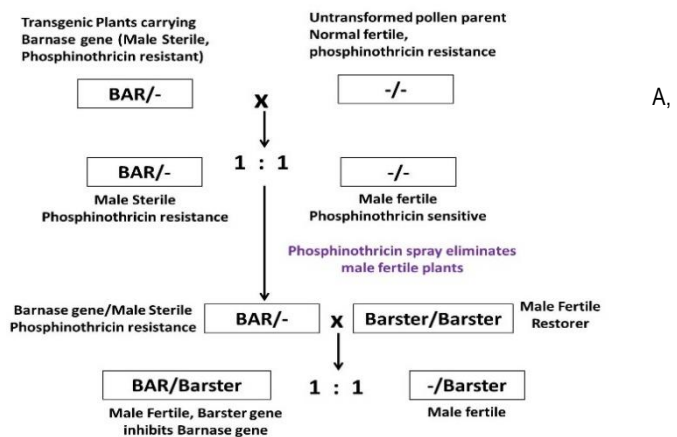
Transgenic Plants carrying Barnase gene (Male Sterile, Phosphinothricin resistant)

Untransformed pollen parent Normal fertile, phosphinothricin resistance

BAR/-

x

-/-

A,

1 : 1

BAR/-

Male Sterile Phosphinothricin resistance

-/-

Male fertile Phosphinothricin sensitive

Phosphinothricin spray eliminates male fertile plants

Barnase gene/Male Sterile Phosphinothricin resistance

BAR/-

x

Barster/Barster

Male Fertile Restorer

BAR/Barster

1 : 1

-/Barster

Male Fertile, Barster gene inhibits Barnase gene

Male fertile